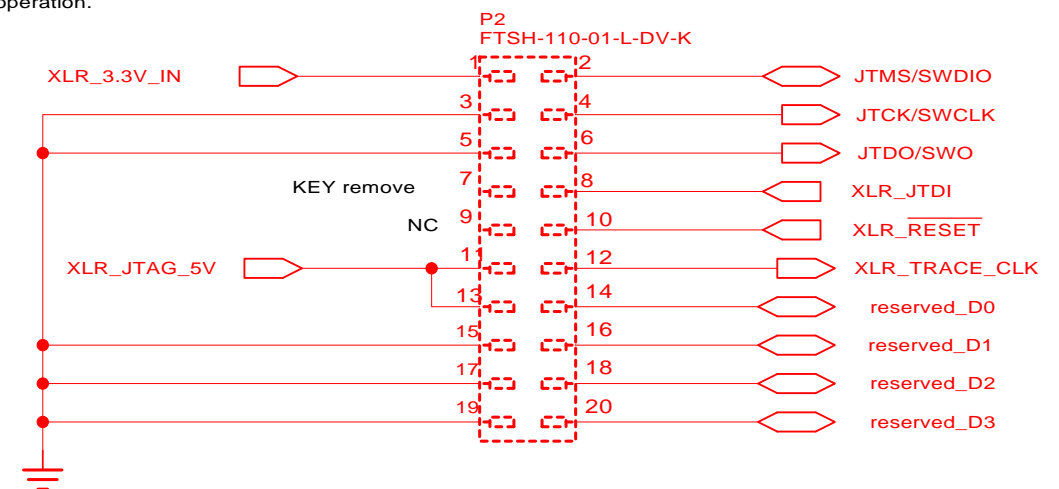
operation.

P2
FTSH-110-01-L-DV-K

XLR_3.3V_IN
1
2
JTMS/SWDIO
3
4
JTCK/SWCLK
5
6
JTDO/SWO
KEY remove
7
8
XLR_JTDI
NC
9
10
XLR_$\overline{\text{RESET}}$
XLR_JTAG_5V
11
12
XLR_TRACE_CLK
13
14
reserved_D0
15
16
reserved_D1
17
18
reserved_D2
19
20
reserved_D3